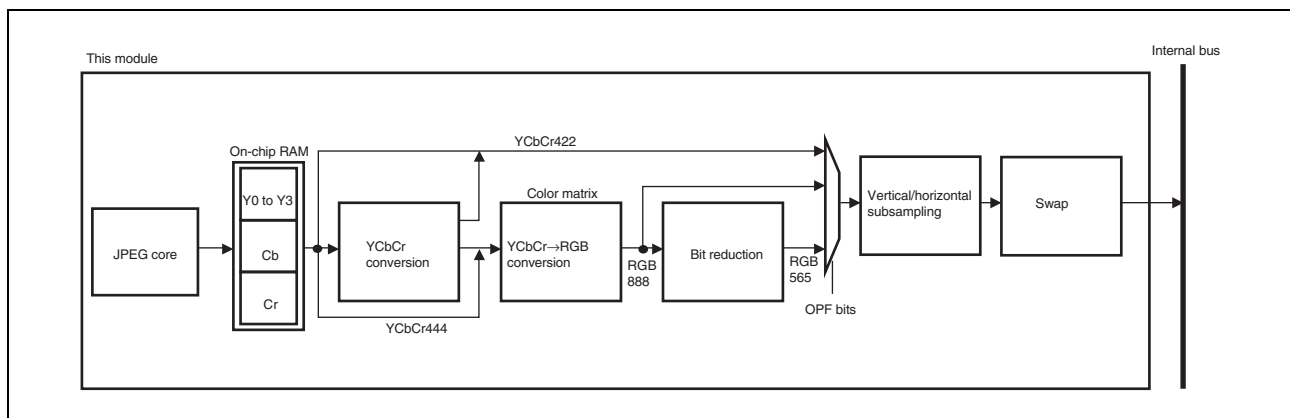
This module

Internal bus

On-chip RAM

Y0 to Y3

Cb

Cr

JPEG core

YCbCr422

YCbCr conversion

Color matrix

YCbCr→RGB conversion

RGB 888

Bit reduction

RGB 565

YCbCr444

OPF bits

Vertical/horizontal subsampling

Swap